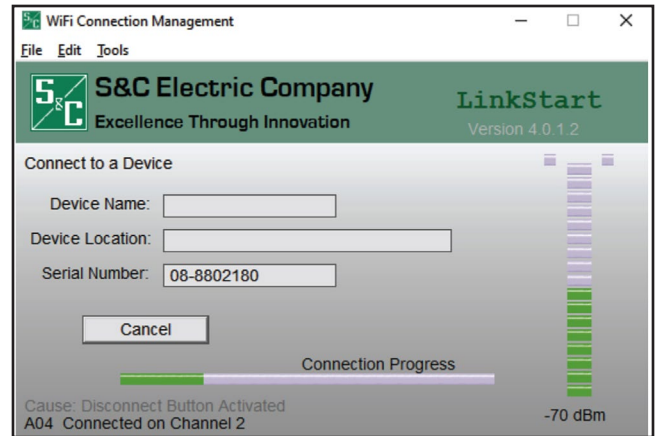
WiFi Connection Management

File Edit Tools

S&C Electric Company
Excellence Through Innovation

LinkStart
Version 4.0.1.2

Connect to a Device

Device Name:

Device Location:

Serial Number: 08-8802180

Cancel

Connection Progress

Cause: Disconnect Button Activated
A04 Connected on Channel 2

-70 dBm